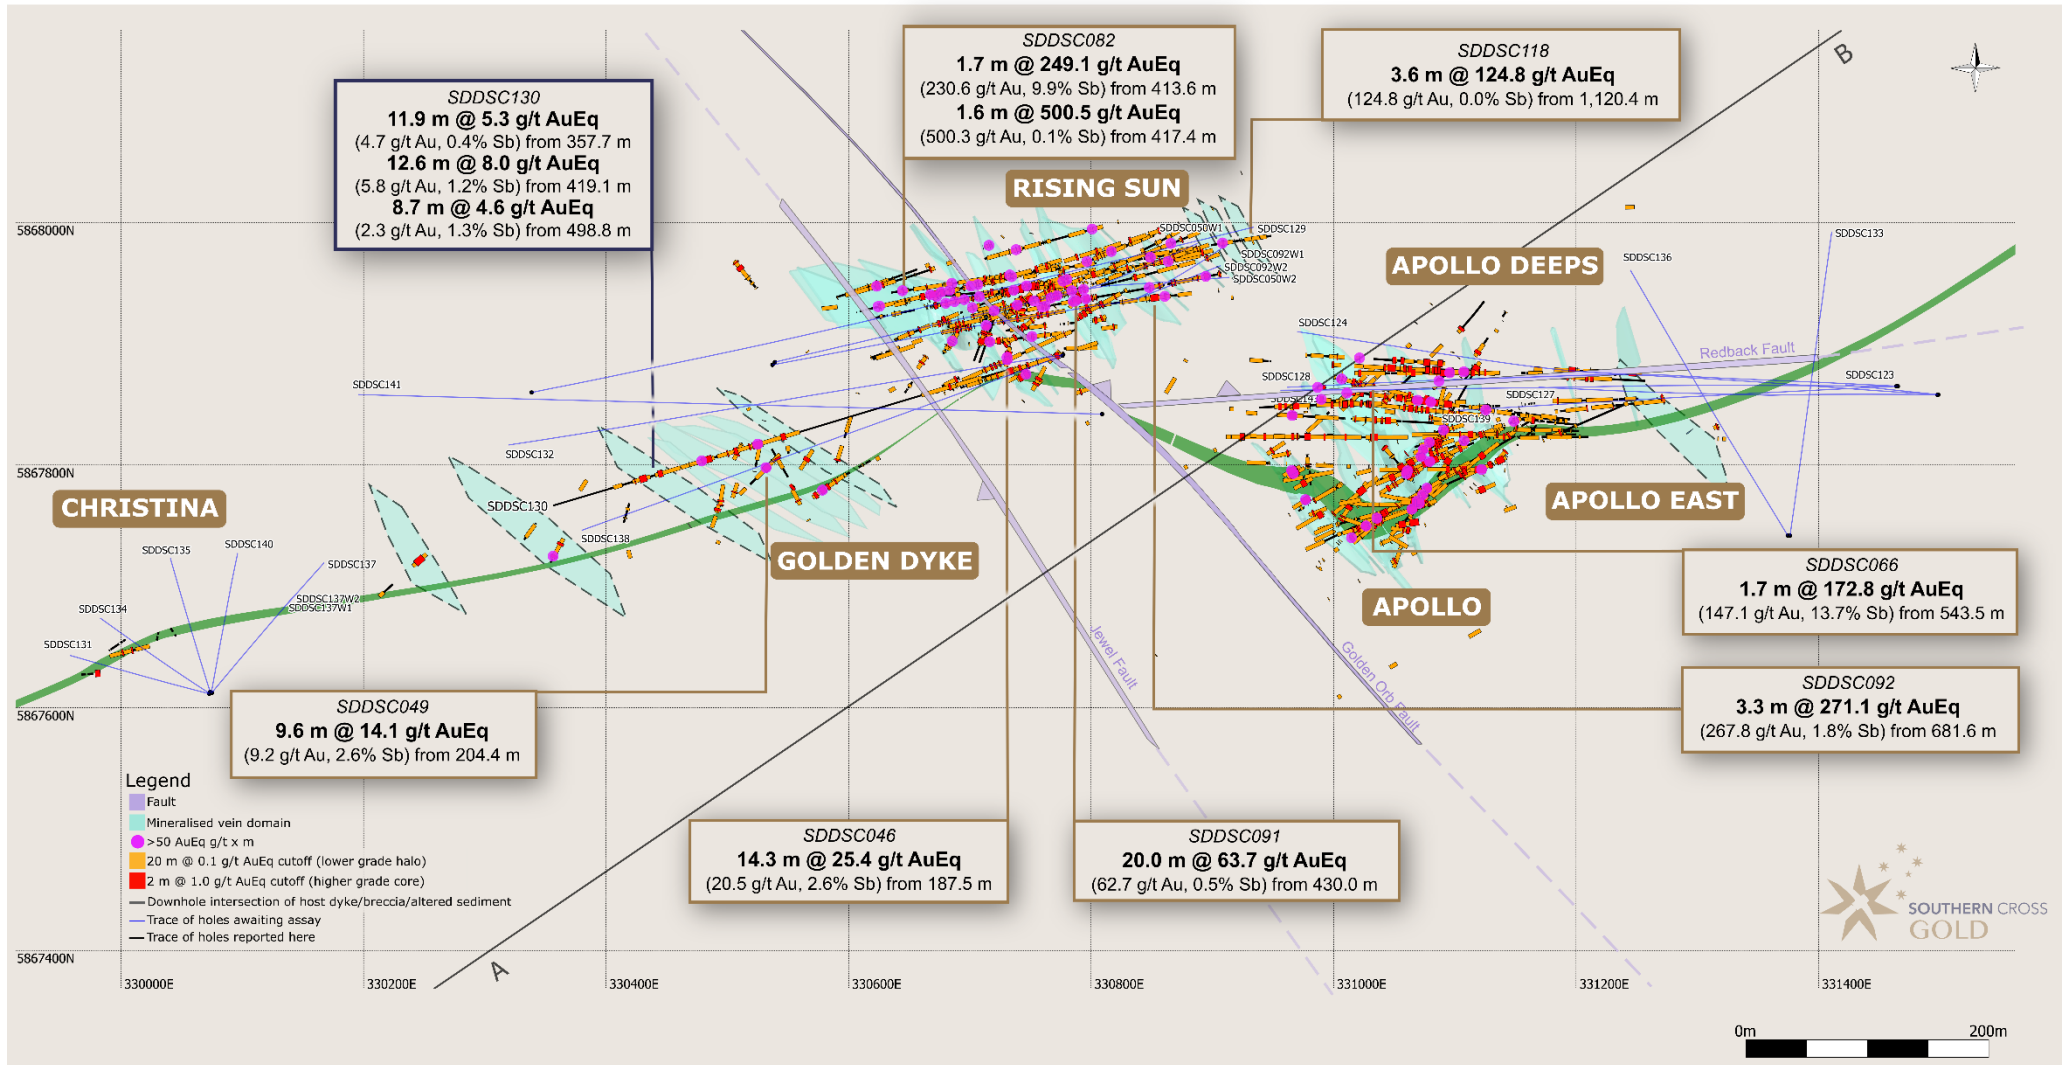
SDDSC130
11.9 m @ 5.3 g/t AuEq
(4.7 g/t Au, 0.4% Sb) from 357.7 m
12.6 m @ 8.0 g/t AuEq
(5.8 g/t Au, 1.2% Sb) from 419.1 m
8.7 m @ 4.6 g/t AuEq
(2.3 g/t Au, 1.3% Sb) from 498.8 m

SDDSC082
1.7 m @ 249.1 g/t AuEq
(230.6 g/t Au, 9.9% Sb) from 413.6 m
1.6 m @ 500.5 g/t AuEq
(500.3 g/t Au, 0.1% Sb) from 417.4 m

SDDSC118
3.6 m @ 124.8 g/t AuEq
(124.8 g/t Au, 0.0% Sb) from 1,120.4 m

B

RISING SUN

APOLLO DEEPS

SDDSC129
SDDSC050W1
SDDSC092W1
SDDSC092W2
SDDSC050W2
SDDSC136
SDDSC133
SDDSC124
SDDSC128
SDDSC141
SDDSC127
SDDSC139
SDDSC123
SDDSC132
SDDSC130
SDDSC138
SDDSC135
SDDSC140
SDDSC137
SDDSC137W2
SDDSC137W1
SDDSC134
SDDSC131

Redback Fault

5868000N
5867800N
5867600N
5867400N

CHRISTINA

GOLDEN DYKE

APOLLO EAST

APOLLO

SDDSC066
1.7 m @ 172.8 g/t AuEq
(147.1 g/t Au, 13.7% Sb) from 543.5 m

SDDSC092
3.3 m @ 271.1 g/t AuEq
(267.8 g/t Au, 1.8% Sb) from 681.6 m

Jewel Fault

Golden Orb Fault

SDDSC049
9.6 m @ 14.1 g/t AuEq
(9.2 g/t Au, 2.6% Sb) from 204.4 m

Legend
Fault
Mineralised vein domain
>50 AuEq g/t x m
20 m @ 0.1 g/t AuEq cutoff (lower grade halo)
2 m @ 1.0 g/t AuEq cutoff (higher grade core)
Downhole intersection of host dyke/breccia/altered sediment
Trace of holes awaiting assay
Trace of holes reported here

SDDSC046
14.3 m @ 25.4 g/t AuEq
(20.5 g/t Au, 2.6% Sb) from 187.5 m

SDDSC091
20.0 m @ 63.7 g/t AuEq
(62.7 g/t Au, 0.5% Sb) from 430.0 m

SOUTHERN CROSS
GOLD

A

330000E
330200E
330400E
330600E
330800E
331000E
331200E
331400E

0m
200m